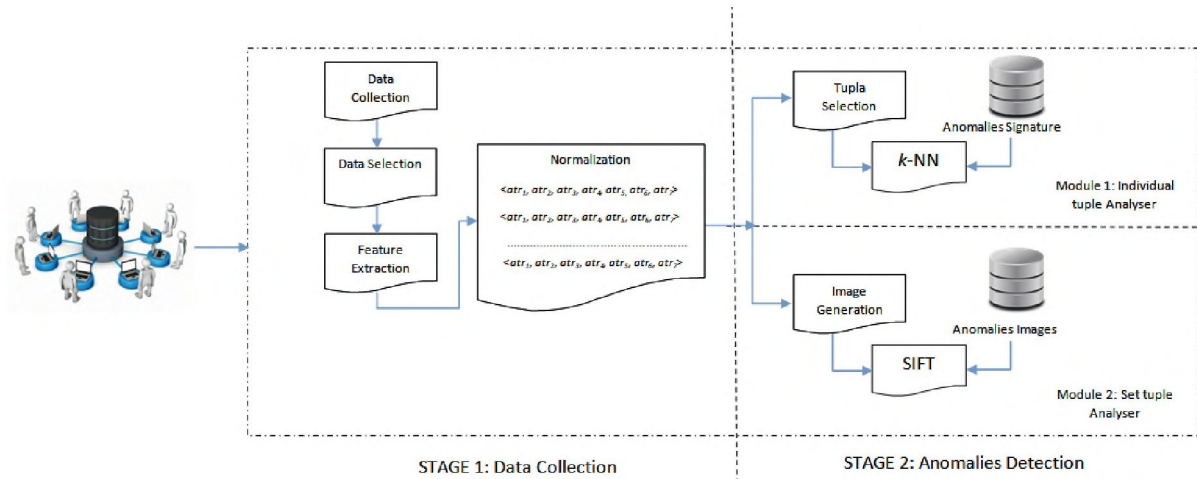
Data Collection

Data Selection

Feature Extraction

Normalization

$<atr_1, atr_2, atr_3, atr_4, atr_5, atr_6, atr_7>$

$<atr_1, atr_2, atr_3, atr_4, atr_5, atr_6, atr_7>$

$<atr_1, atr_2, atr_3, atr_4, atr_5, atr_6, atr_7>$

Tupla Selection

Anomalies Signature

$k$-NN

Module 1: Individual tuple Analyser

Image Generation

Anomalies Images

SIFT

Module 2: Set tuple Analyser

STAGE 1: Data Collection

STAGE 2: Anomalies Detection